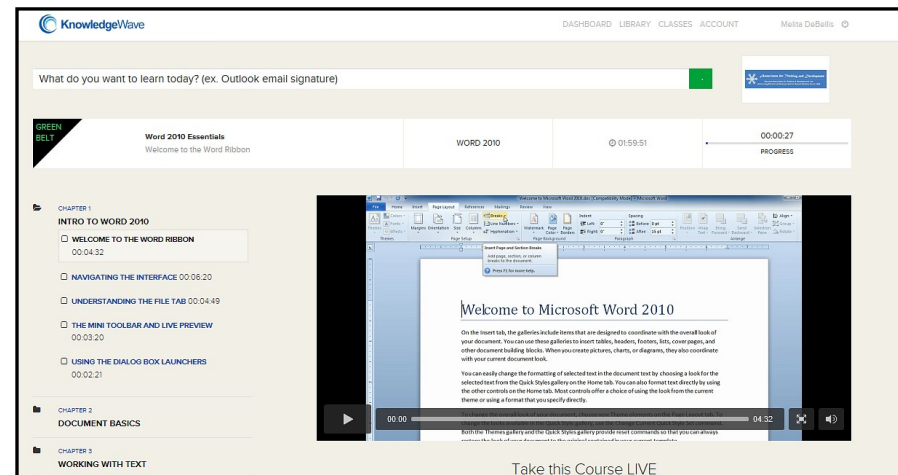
KnowledgeWave

DASHBOARD LIBRARY CLASSES ACCOUNT Melita DeBellis

What do you want to learn today? (ex. Outlook email signature)

GREEN BELT

Word 2010 Essentials
Welcome to the Word Ribbon

WORD 2010

01:59:51

00:00:27
PROGRESS

CHAPTER 1
INTRO TO WORD 2010

WELCOME TO THE WORD RIBBON
00:04:32

NAVIGATING THE INTERFACE 00:06:20

UNDERSTANDING THE FILE TAB 00:04:49

THE MINI TOOLBAR AND LIVE PREVIEW
00:03:20

USING THE DIALOG BOX LAUNCHERS
00:02:21

CHAPTER 2
DOCUMENT BASICS

CHAPTER 3
WORKING WITH TEXT

Welcome to Microsoft Word 2010

On the Insert tab, the galleries include items that are designed to coordinate with the overall look of your document. You can use these galleries to insert tables, headers, footers, lists, cover pages, and other document building blocks. When you create pictures, charts, or diagrams, they also coordinate with your current document look.

You can easily change the formatting of selected text in the document text by choosing a look for the selected text from the Quick Styles gallery on the Home tab. You can also format text directly by using the other controls on the Home tab. Most controls offer a choice of using the look from the current theme or using a format that you specify directly.

00:00
04:32

Take this Course LIVE